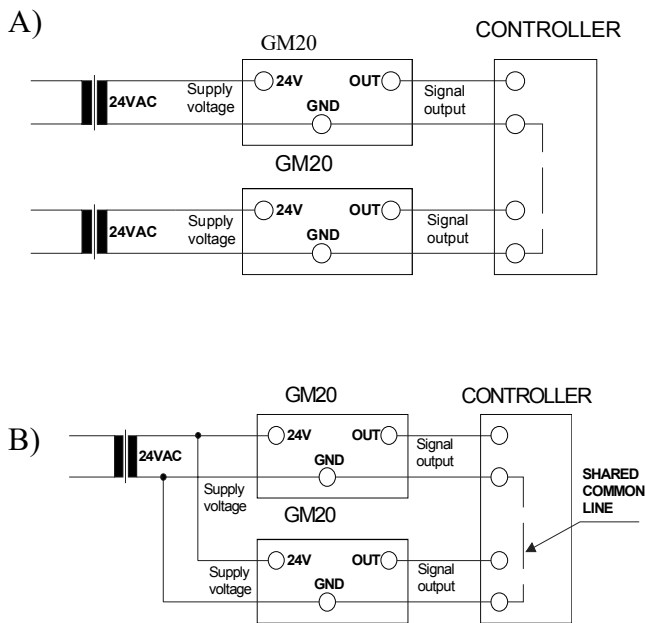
A)

GM20

CONTROLLER

24VAC

Supply voltage

24V

OUT

GND

Signal output

GM20

24VAC

Supply voltage

24V

OUT

GND

Signal output

B)

GM20

CONTROLLER

24VAC

24V

OUT

GND

Signal output

Supply voltage

GM20

SHARED COMMON LINE

Supply voltage

24V

OUT

GND

Signal output